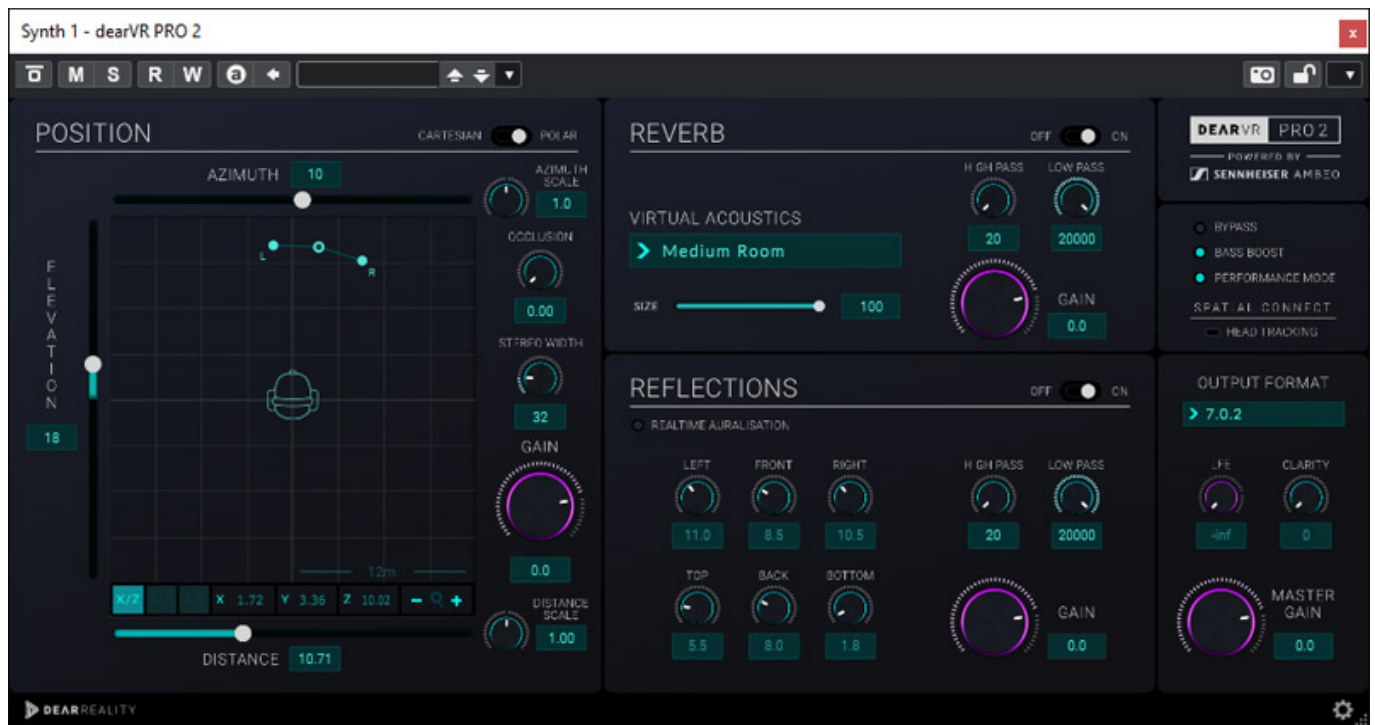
Synth 1 - dearVR PRO 2

x

M S R W a

POSITION

CARTESIAN POLAR

AZIMUTH 10

AZIMUTH SCALE 1.0

OCCLUSION 0.00

STEREO WIDTH 32

GAIN 0.0

DISTANCE SCALE 1.00

ELEVATION 18

L R

12m

X/Z X 1.72 Y 3.36 Z 10.02

DISTANCE 10.71

REVERB

OFF ON

HIGH PASS 20

LOW PASS 20000

VIRTUAL ACOUSTICS

Medium Room

SIZE 100

GAIN 0.0

REFLECTIONS

OFF ON

REALTIME AURALISATION

LEFT 11.0

FRONT 8.5

RIGHT 10.5

TOP 5.5

BACK 8.0

BOTTOM 1.8

HIGH PASS 20

LOW PASS 20000

GAIN 0.0

DEARVR PRO 2

POWERED BY

SENNHEISER AMBEO

BYPASS

BASS BOOST

PERFORMANCE MODE

SPATIAL CONNECT

HEAD TRACKING

OUTPUT FORMAT

7.0.2

LFE -inf

CLARITY 0

MASTER GAIN 0.0

DEARREALITY